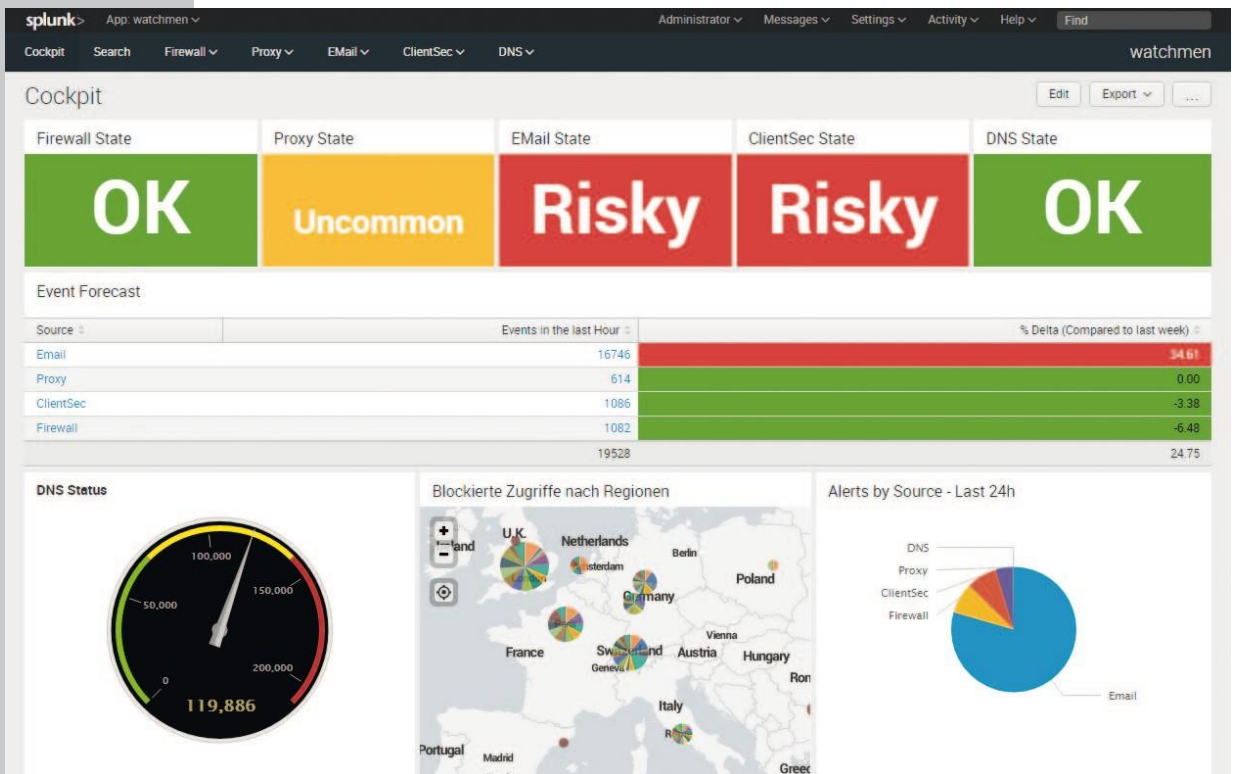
splunk> App: watchmen

Administrator Messages Settings Activity Help Find

Cockpit Search Firewall Proxy EMail ClientSec DNS

watchmen

Cockpit

Edit Export ...

Firewall State

OK

Proxy State

Uncommon

EMail State

Risky

ClientSec State

Risky

DNS State

OK

Event Forecast

| Source | Events in the last Hour | % Delta (Compared to last week) |
|---|---|---|
| Email | 16746 | 34.61 |
| Proxy | 614 | 0.00 |
| ClientSec | 1086 | -3.38 |
| Firewall | 1082 | -6.48 |
| | 19528 | 24.75 |

DNS Status

0
50,000
100,000
150,000
200,000
119,886

Blockierte Zugriffe nach Regionen

U.K.
Netherlands
Berlin
Poland
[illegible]sterdam
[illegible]many
France
Vienna
Austria
Hungary
Geneva
Ron
Italy
R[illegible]
Portugal
Madrid
Greec

Alerts by Source - Last 24h

DNS
Proxy
ClientSec
Firewall
Email